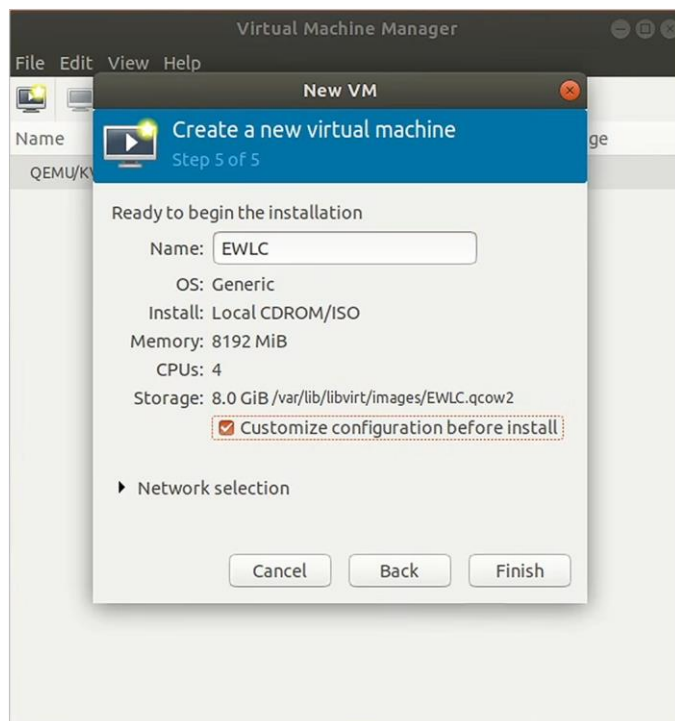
Virtual Machine Manager

File Edit View Help

Name

QEMU/KV

ge

New VM

Create a new virtual machine
Step 5 of 5

Ready to begin the installation

Name: EWLC

OS: Generic

Install: Local CDROM/ISO

Memory: 8192 MiB

CPUs: 4

Storage: 8.0 GiB /var/lib/libvirt/images/EWLC.qcow2

Customize configuration before install

Network selection

Cancel Back Finish